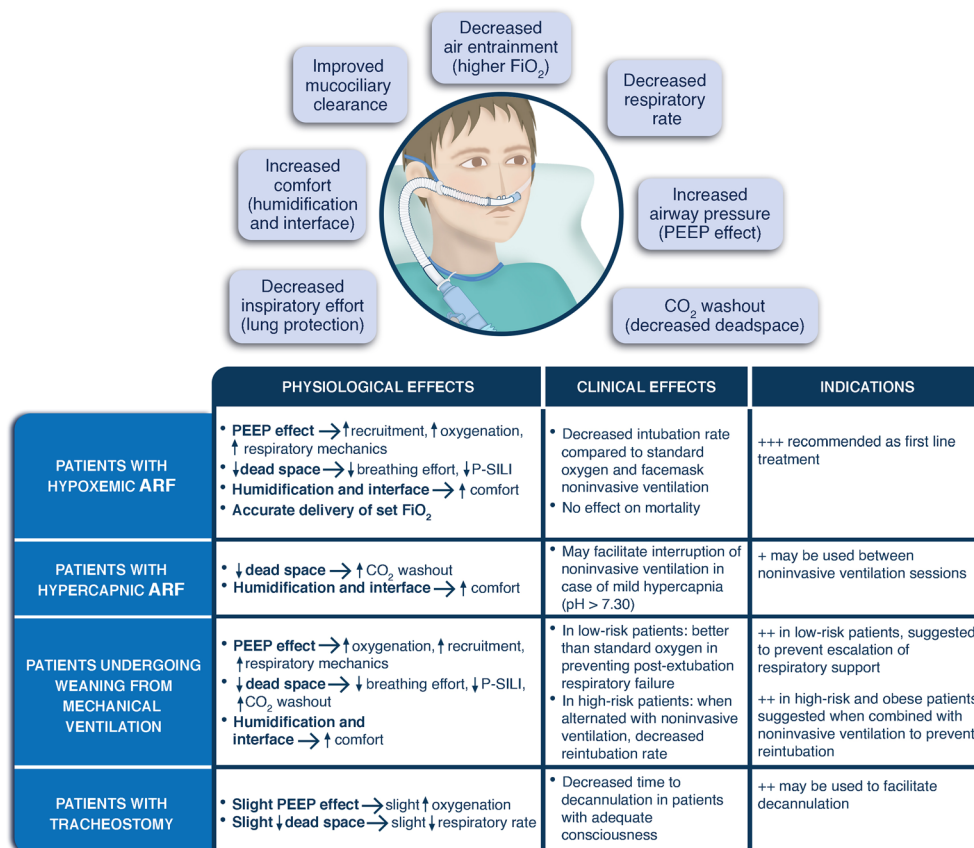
Improved mucociliary clearance

Decreased air entrainment (higher $FiO_2$)

Decreased respiratory rate

Increased comfort (humidification and interface)

Increased airway pressure (PEEP effect)

Decreased inspiratory effort (lung protection)

$CO_2$ washout (decreased deadspace)

| | PHYSIOLOGICAL EFFECTS | CLINICAL EFFECTS | INDICATIONS |
|---|---|---|---|
| PATIENTS WITH HYPOXEMIC ARF | • PEEP effect → ↑recruitment, ↑oxygenation, ↑respiratory mechanics • ↓dead space → ↓breathing effort, ↓P-SILI • Humidification and interface → ↑comfort • Accurate delivery of set $FiO_2$ | • Decreased intubation rate compared to standard oxygen and facemask noninvasive ventilation • No effect on mortality | +++ recommended as first line treatment |
| PATIENTS WITH HYPERCAPNIC ARF | • ↓dead space → ↑$CO_2$ washout • Humidification and interface → ↑comfort | • May facilitate interruption of noninvasive ventilation in case of mild hypercapnia (pH > 7.30) | + may be used between noninvasive ventilation sessions |
| PATIENTS UNDERGOING WEANING FROM MECHANICAL VENTILATION | • PEEP effect → ↑oxygenation, ↑recruitment, ↑respiratory mechanics • ↓dead space → ↓breathing effort, ↓P-SILI, ↑$CO_2$ washout • Humidification and interface → ↑comfort | • In low-risk patients: better than standard oxygen in preventing post-extubation respiratory failure • In high-risk patients: when alternated with noninvasive ventilation, decreased reintubation rate | ++ in low-risk patients, suggested to prevent escalation of respiratory support ++ in high-risk and obese patients suggested when combined with noninvasive ventilation to prevent reintubation |
| PATIENTS WITH TRACHEOSTOMY | • Slight PEEP effect → slight ↑oxygenation • Slight ↓dead space → slight ↓respiratory rate | • Decreased time to decannulation in patients with adequate consciousness | ++ may be used to facilitate decannulation |